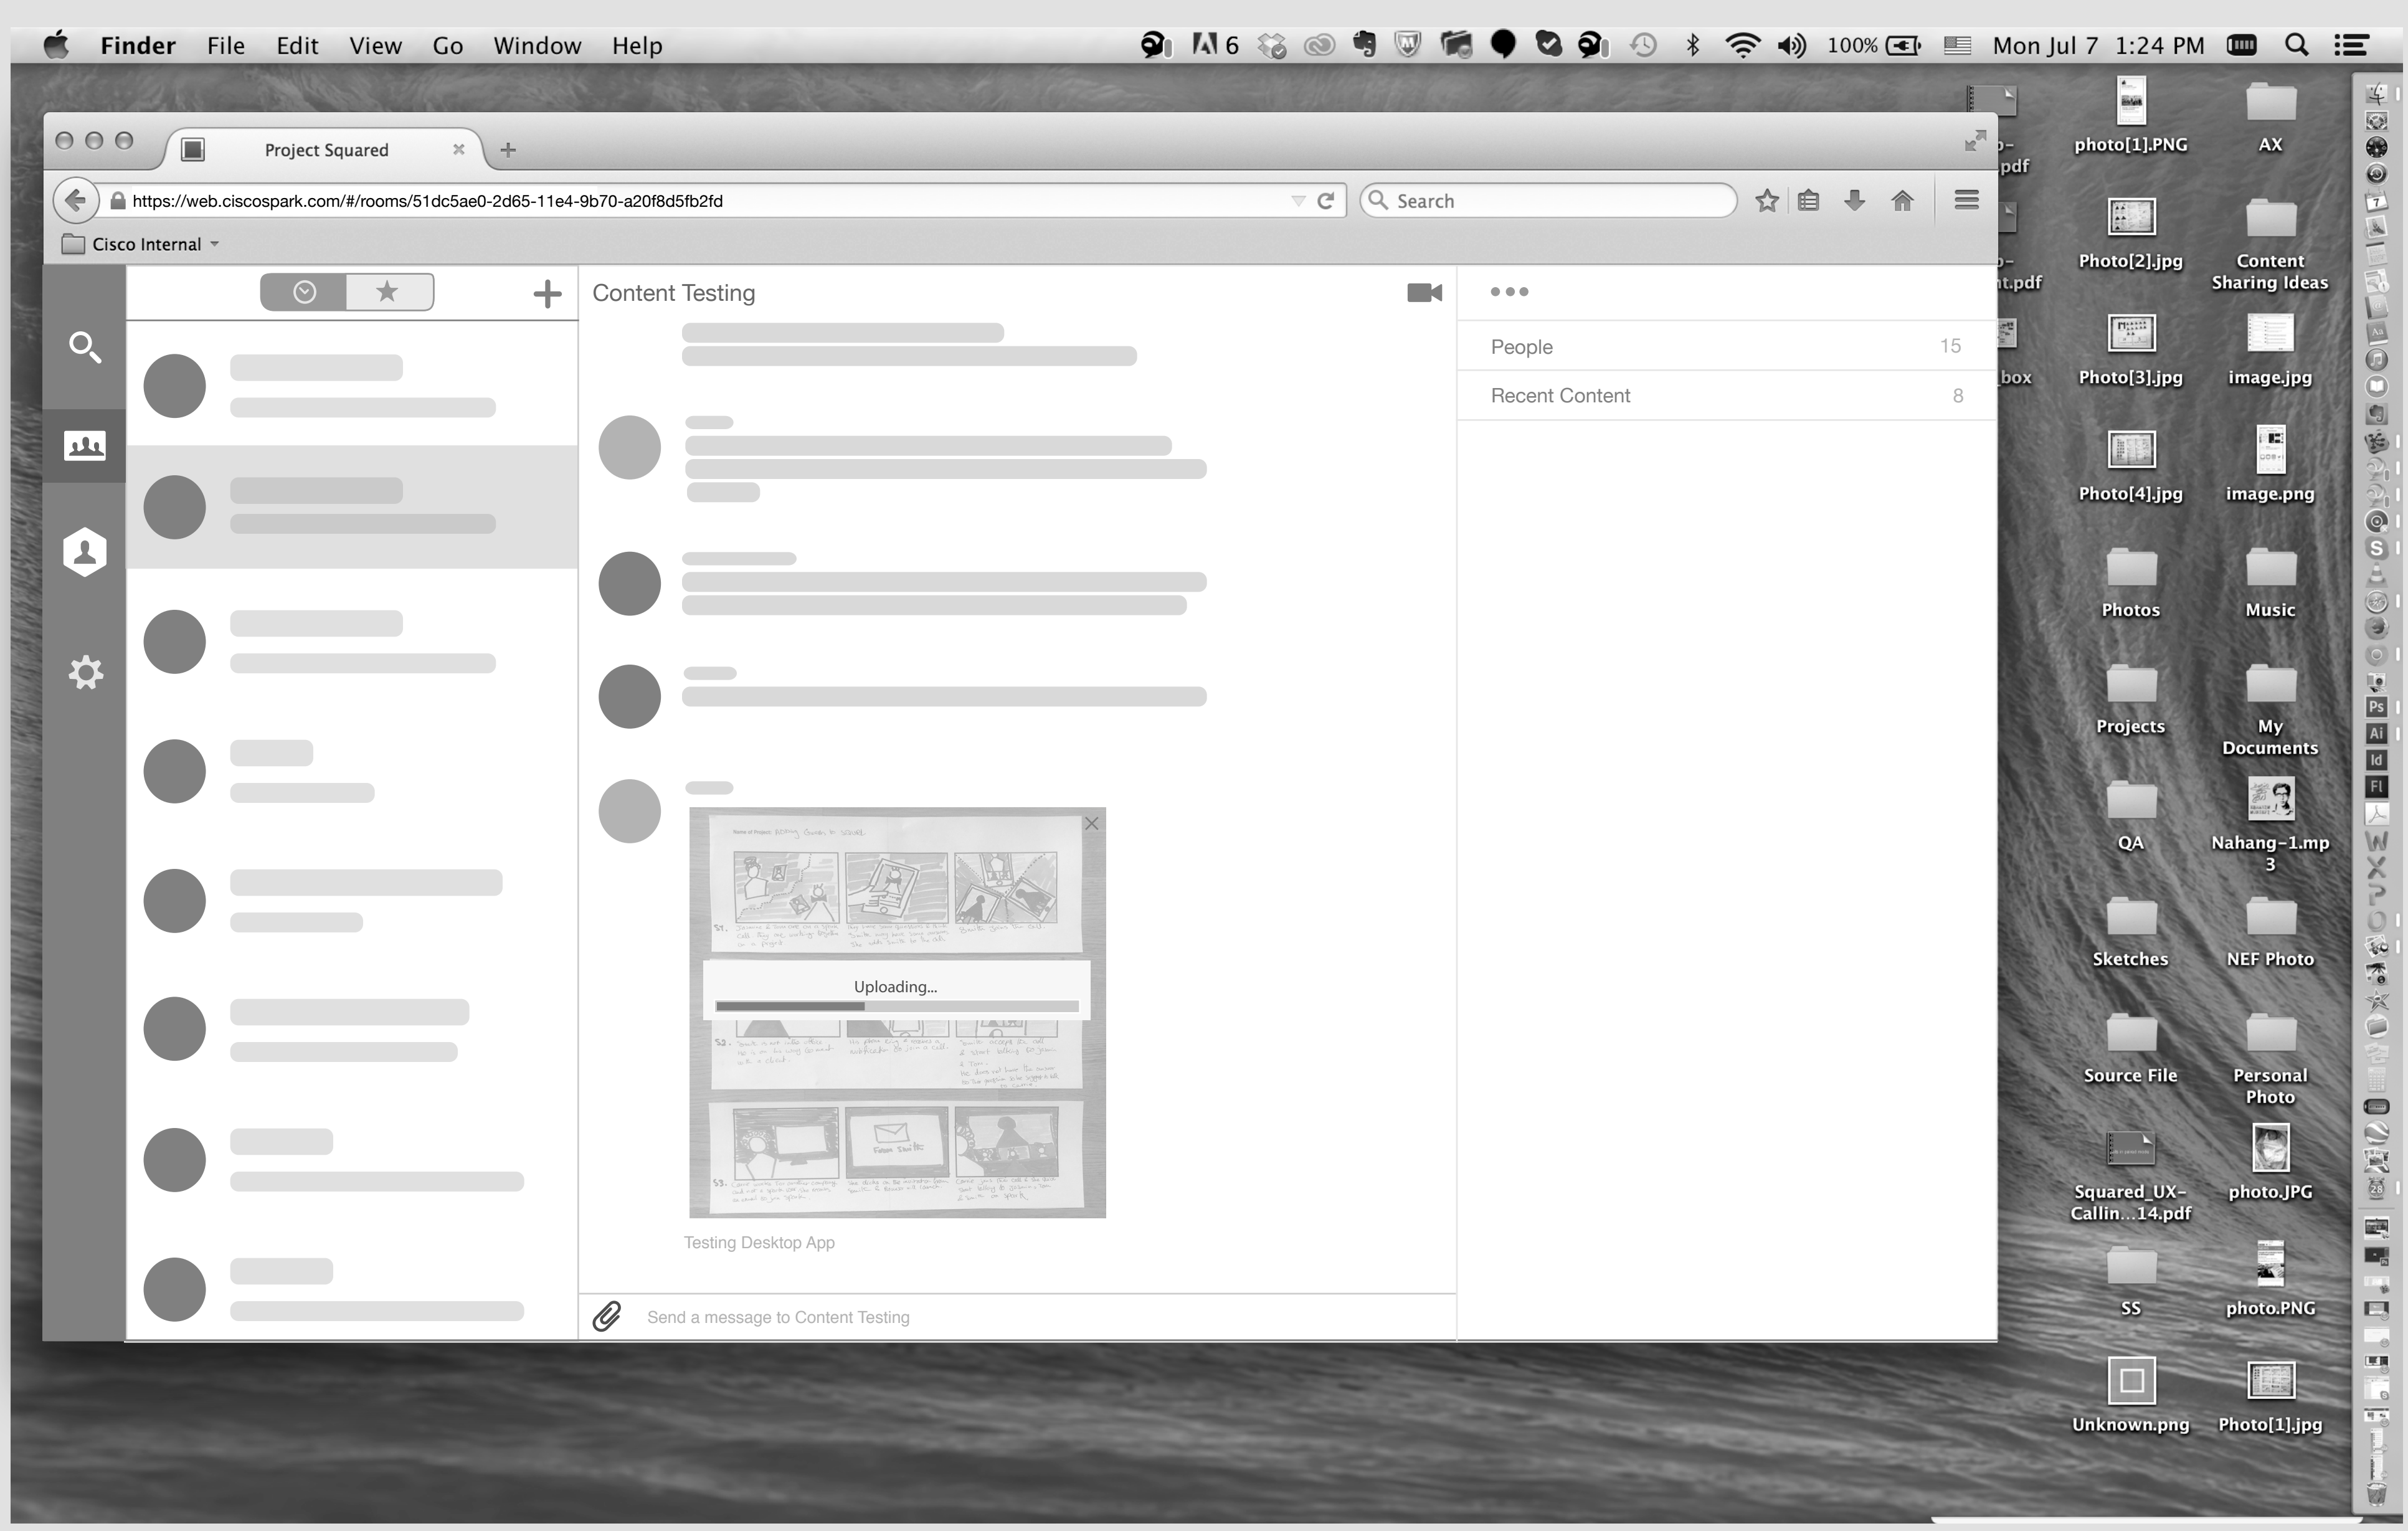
Finder File Edit View Go Window Help

6 100% Mon Jul 7 1:24 PM

Project Squared ×

https://web.ciscospark.com/#/rooms/51dc5ae0-2d65-11e4-9b70-a20f8d5fb2fd

Search

Cisco Internal

Content Testing

People 15

Recent Content 8

Uploading...

Testing Desktop App

Send a message to Content Testing

photo[1].PNG
AX
Photo[2].jpg
Content Sharing Ideas
Photo[3].jpg
image.jpg
Photo[4].jpg
image.png
Photos
Music
Projects
My Documents
QA
Nahang-1.mp3
Sketches
NEF Photo
Source File
Personal Photo
Squared_UX-Callin...14.pdf
photo.JPG
SS
photo.PNG
Unknown.png
Photo[1].jpg

pdf
t.pdf
box